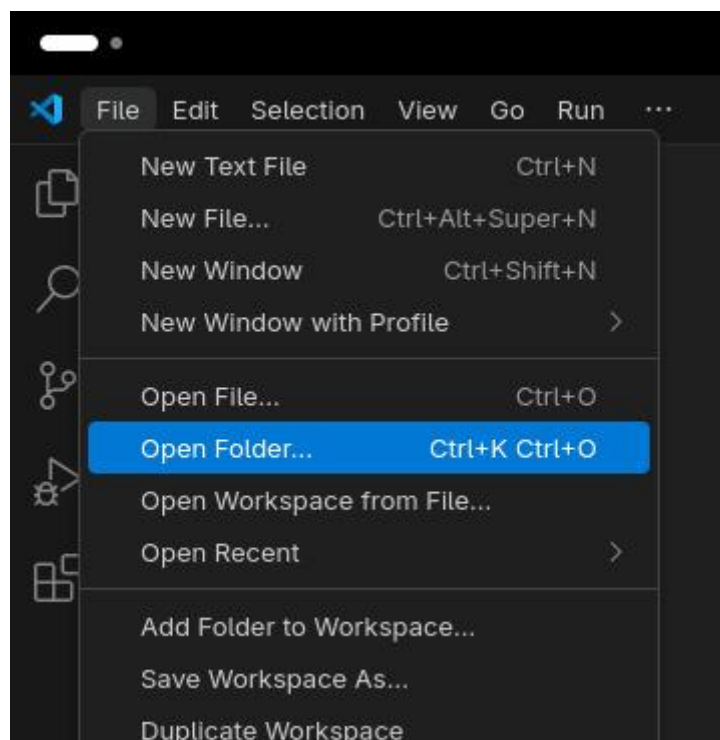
File Edit Selection View Go Run ···

New Text File Ctrl+N
New File... Ctrl+Alt+Super+N
New Window Ctrl+Shift+N
New Window with Profile >

Open File... Ctrl+O
Open Folder... Ctrl+K Ctrl+O
Open Workspace from File...
Open Recent >

Add Folder to Workspace...
Save Workspace As...
Duplicate Workspace